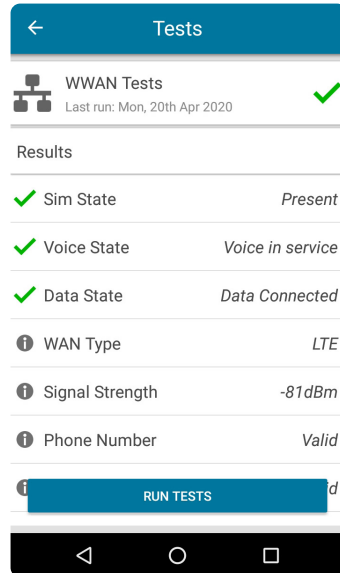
Tests

WWAN Tests
Last run: Mon, 20th Apr 2020

Results

| | |
|---|---|
| Sim State | Present |
| Voice State | Voice in service |
| Data State | Data Connected |
| WAN Type | LTE |
| Signal Strength | -81dBm |
| Phone Number | Valid |
| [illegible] | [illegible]d |

RUN TESTS